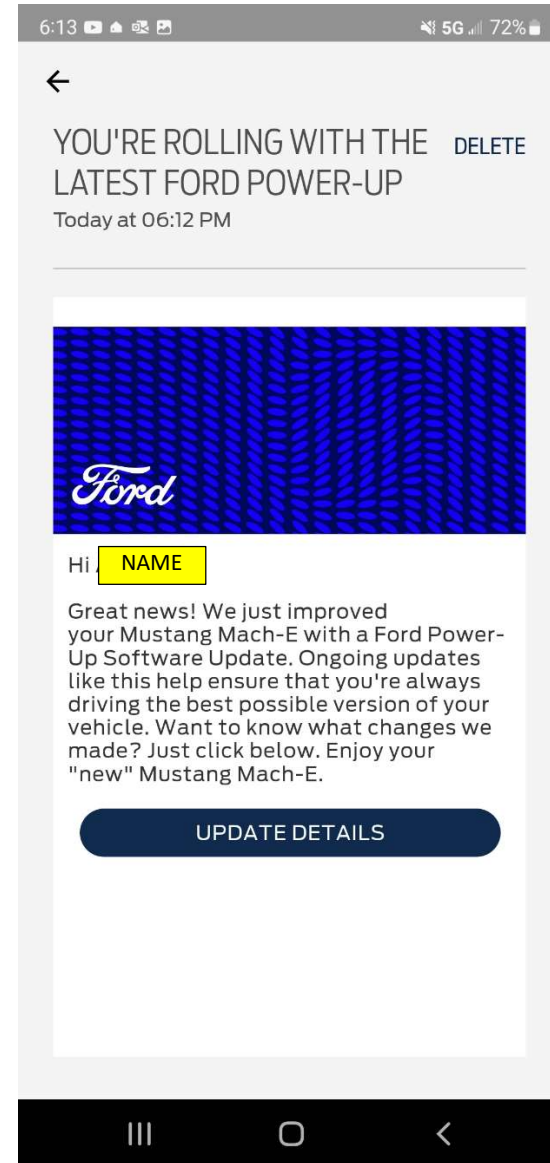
6:13 5G 72%

←

YOU'RE ROLLING WITH THE LATEST FORD POWER-UP

DELETE

Today at 06:12 PM

Ford

Hi NAME

Great news! We just improved your Mustang Mach-E with a Ford Power-Up Software Update. Ongoing updates like this help ensure that you're always driving the best possible version of your vehicle. Want to know what changes we made? Just click below. Enjoy your "new" Mustang Mach-E.

UPDATE DETAILS